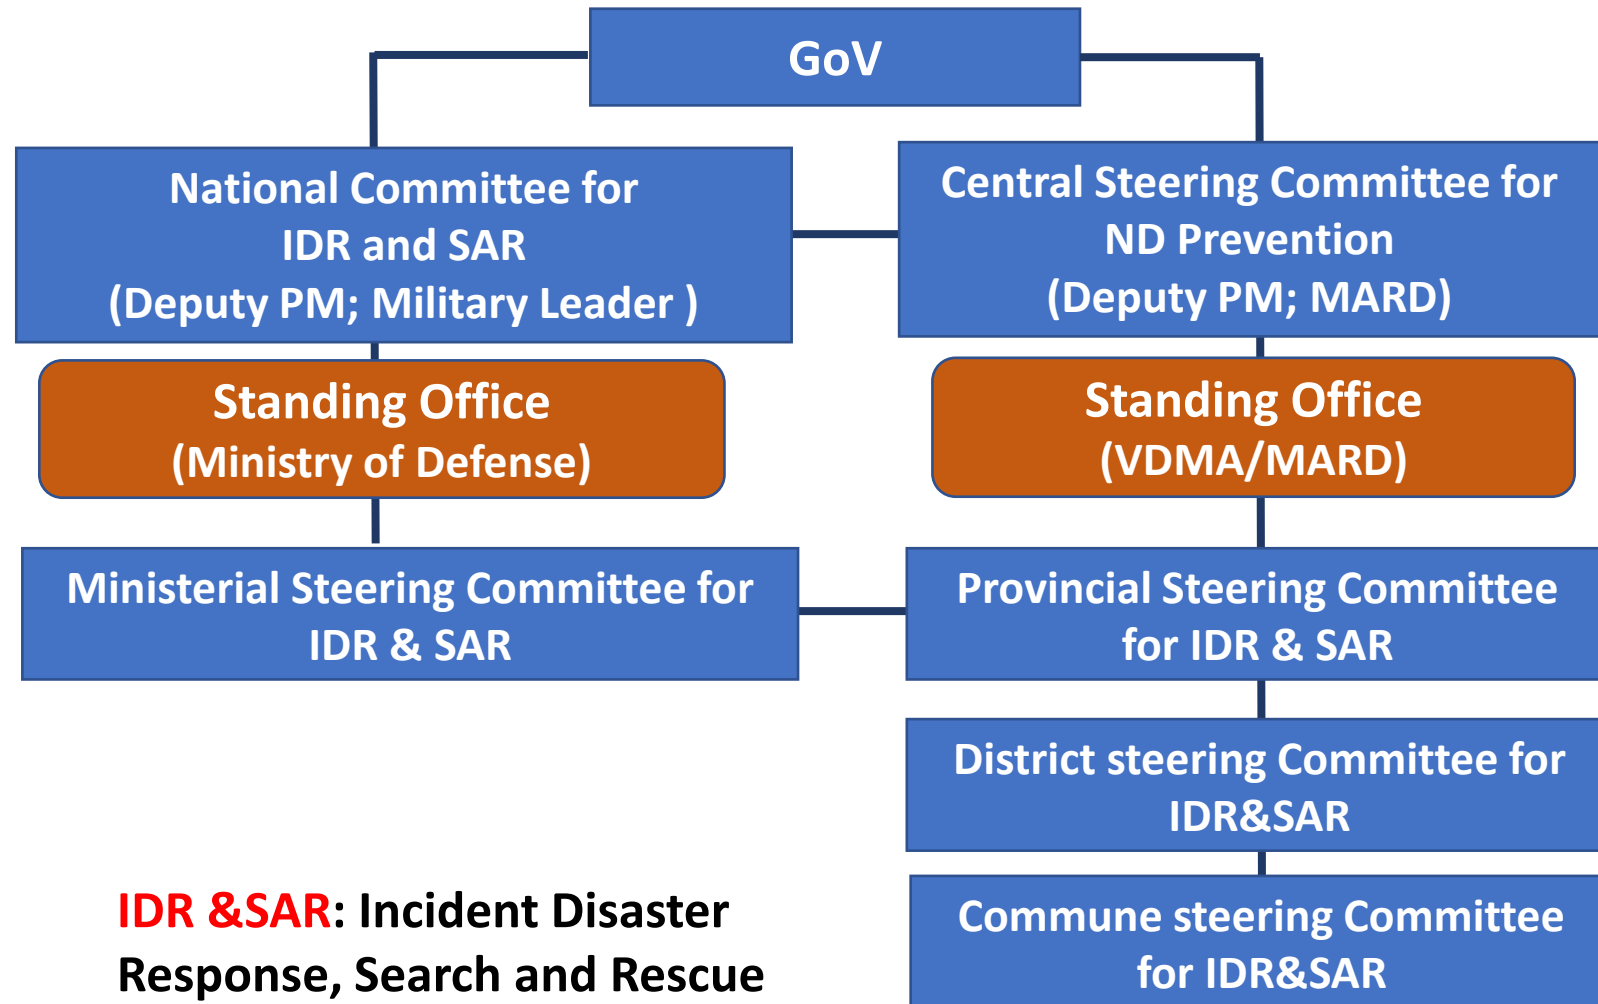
GoV

National Committee for IDR and SAR (Deputy PM; Military Leader )

Standing Office (Ministry of Defense)

Ministerial Steering Committee for IDR & SAR

Central Steering Committee for ND Prevention (Deputy PM; MARD)

Standing Office (VDMA/MARD)

Provincial Steering Committee for IDR & SAR

District steering Committee for IDR&SAR

Commune steering Committee for IDR&SAR

IDR &SAR: Incident Disaster Response, Search and Rescue